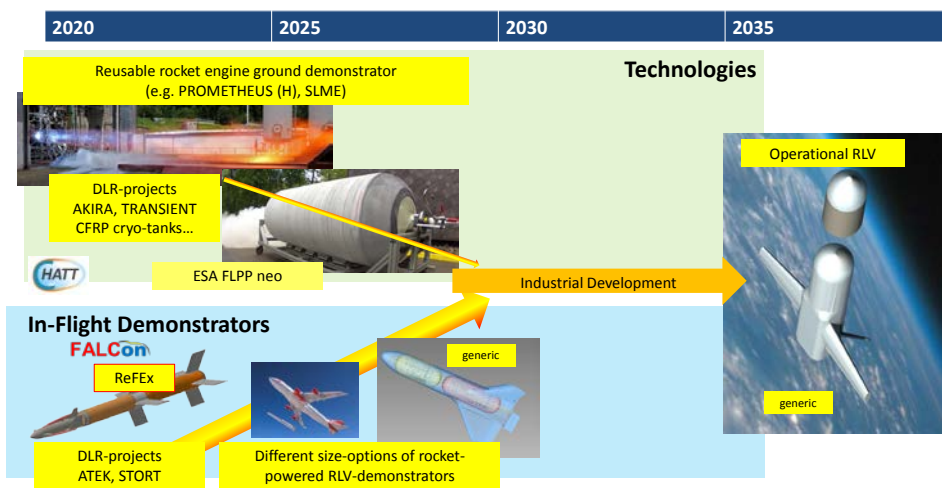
2020 2025 2030 2035

Reusable rocket engine ground demonstrator (e.g. PROMETHEUS (H), SLME)

Technologies

DLR-projects AKIRA, TRANSIENT CFRP cryo-tanks…

HATT

ESA FLPP neo

Operational RLV

Industrial Development

In-Flight Demonstrators

FALCon

ReFEx

generic

generic

DLR-projects ATEK, STORT

Different size-options of rocket-powered RLV-demonstrators